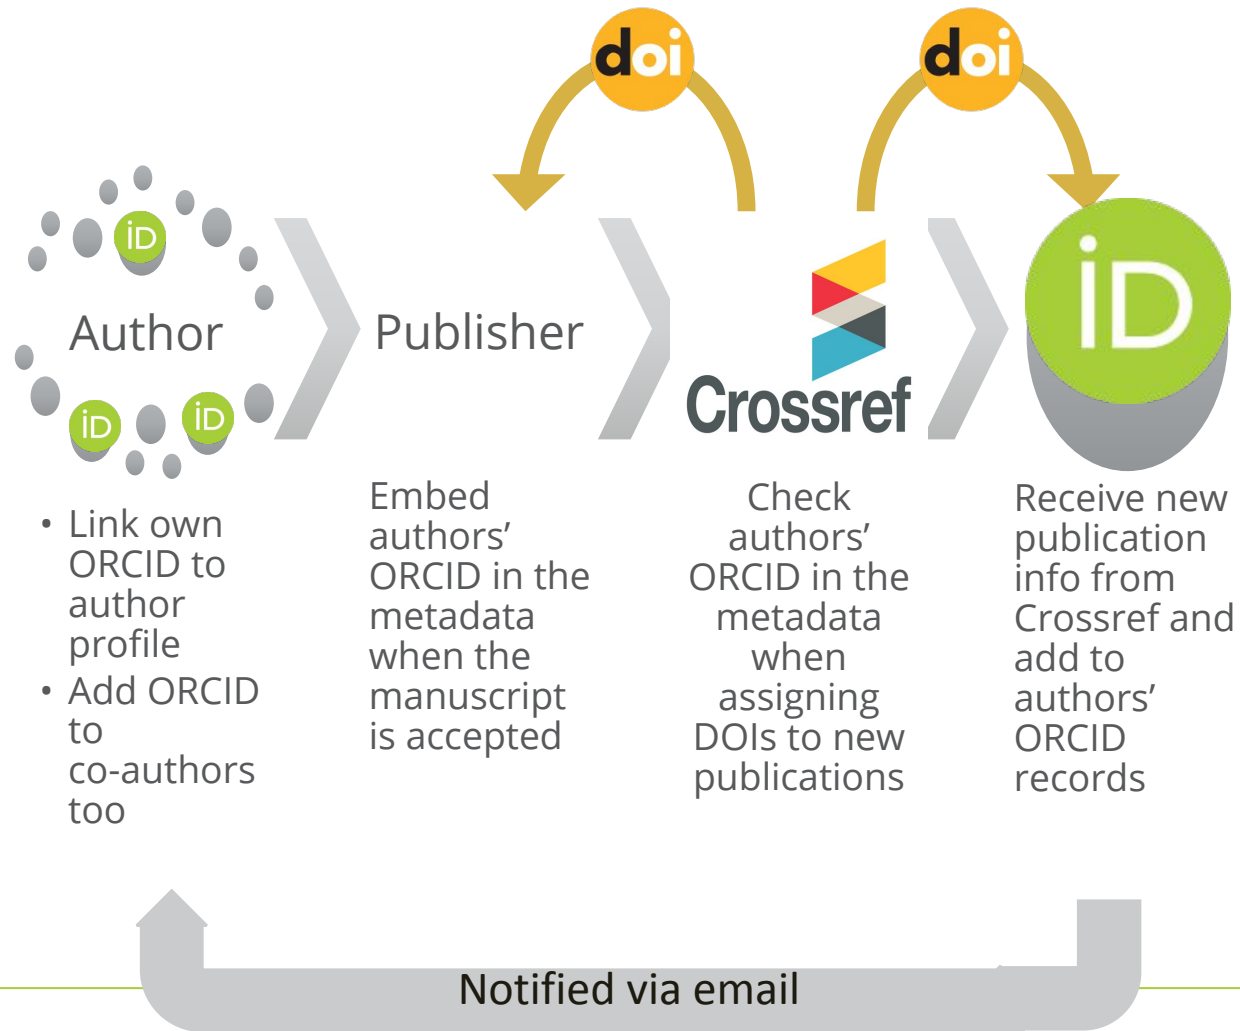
doi

doi

iD

Author

iD iD

Publisher

Crossref

iD

• Link own ORCID to author profile
• Add ORCID to co-authors too

Embed authors' ORCID in the metadata when the manuscript is accepted

Check authors' ORCID in the metadata when assigning DOIs to new publications

Receive new publication info from Crossref and add to authors' ORCID records

Notified via email